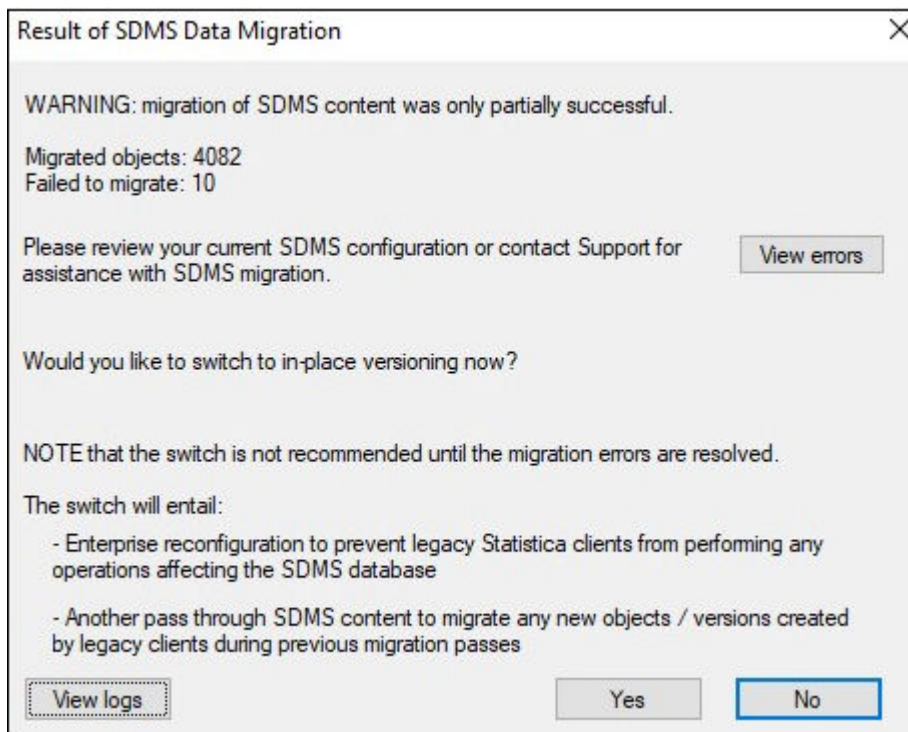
Result of SDMS Data Migration

WARNING: migration of SDMS content was only partially successful.

Migrated objects: 4082
Failed to migrate: 10

Please review your current SDMS configuration or contact Support for assistance with SDMS migration.

View errors

Would you like to switch to in-place versioning now?

NOTE that the switch is not recommended until the migration errors are resolved.

The switch will entail:

- Enterprise reconfiguration to prevent legacy Statistica clients from performing any operations affecting the SDMS database

- Another pass through SDMS content to migrate any new objects / versions created by legacy clients during previous migration passes

View logs

Yes

No